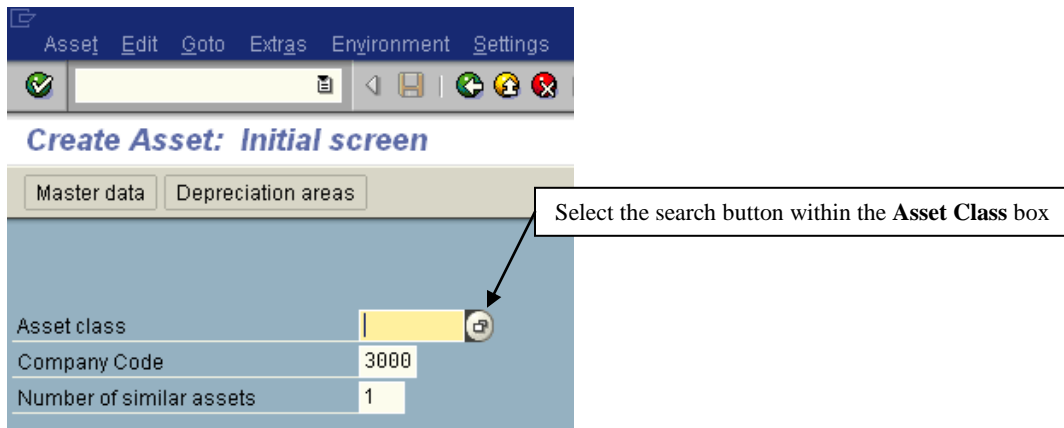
Asset Edit Goto Extras Environment Settings

Create Asset: Initial screen

Master data Depreciation areas

Select the search button within the **Asset Class** box

Asset class

Company Code 3000

Number of similar assets 1